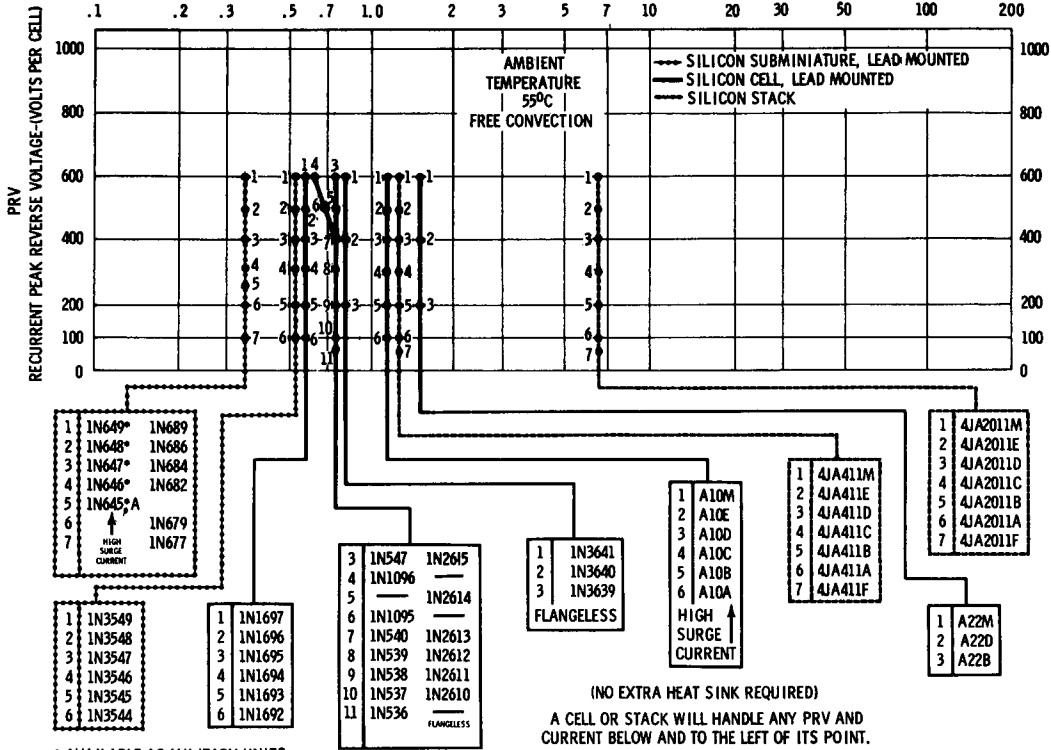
.1 .2 .3 .5 .7 1.0 2 3 5 7 10 20 30 50 100 200

PRV
RECURRENT PEAK REVERSE VOLTAGE-(VOLTS PER CELL)

1000 800 600 400 200 100 0

1000 800 600 400 200 100 0

AMBIENT TEMPERATURE 55°C FREE CONVECTION

SILICON SUBMINIATURE, LEAD MOUNTED
SILICON CELL, LEAD MOUNTED
SILICON STACK

| | | |
|---|---|---|
| 1 | 1N649* | 1N689 |
| 2 | 1N648* | 1N686 |
| 3 | 1N647* | 1N684 |
| 4 | 1N646* | 1N682 |
| 5 | 1N645*A | |
| 6 | | 1N679 |
| 7 | HIGH SURGE CURRENT | 1N677 |

| | |
|---|---|
| 1 | 1N3549 |
| 2 | 1N3548 |
| 3 | 1N3547 |
| 4 | 1N3546 |
| 5 | 1N3545 |
| 6 | 1N3544 |

| | |
|---|---|
| 1 | 1N1697 |
| 2 | 1N1696 |
| 3 | 1N1695 |
| 4 | 1N1694 |
| 5 | 1N1693 |
| 6 | 1N1692 |

| | | |
|---|---|---|
| 3 | 1N547 | 1N2615 |
| 4 | 1N1096 | — |
| 5 | — | 1N2614 |
| 6 | 1N1095 | — |
| 7 | 1N540 | 1N2613 |
| 8 | 1N539 | 1N2612 |
| 9 | 1N538 | 1N2611 |
| 10 | 1N537 | 1N2610 |
| 11 | 1N536 | FLANGELESS |

| | |
|---|---|
| 1 | 1N3641 |
| 2 | 1N3640 |
| 3 | 1N3639 |

FLANGELESS

| | |
|---|---|
| 1 | A10M |
| 2 | A10E |
| 3 | A10D |
| 4 | A10C |
| 5 | A10B |
| 6 | A10A |

HIGH SURGE CURRENT

| | |
|---|---|
| 1 | 4JA411M |
| 2 | 4JA411E |
| 3 | 4JA411D |
| 4 | 4JA411C |
| 5 | 4JA411B |
| 6 | 4JA411A |
| 7 | 4JA411F |

| | |
|---|---|
| 1 | 4JA2011M |
| 2 | 4JA2011E |
| 3 | 4JA2011D |
| 4 | 4JA2011C |
| 5 | 4JA2011B |
| 6 | 4JA2011A |
| 7 | 4JA2011F |

| | |
|---|---|
| 1 | A22M |
| 2 | A22D |
| 3 | A22B |

(NO EXTRA HEAT SINK REQUIRED)

A CELL OR STACK WILL HANDLE ANY PRV AND CURRENT BELOW AND TO THE LEFT OF ITS POINT.

* AVAILABLE AS MILITARY UNITS